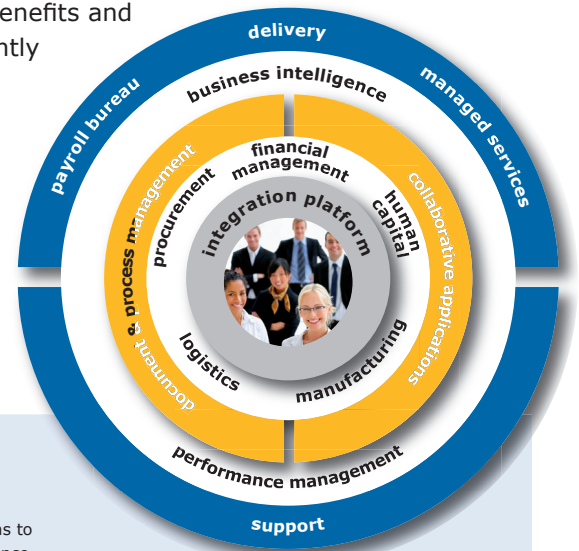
enefits and
ntly

delivery
payroll bureau
managed services
business intelligence
document & process management
collaborative applications
financial management
procurement
human capital
integration platform
logistics
manufacturing
performance management
support

ns to
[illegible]